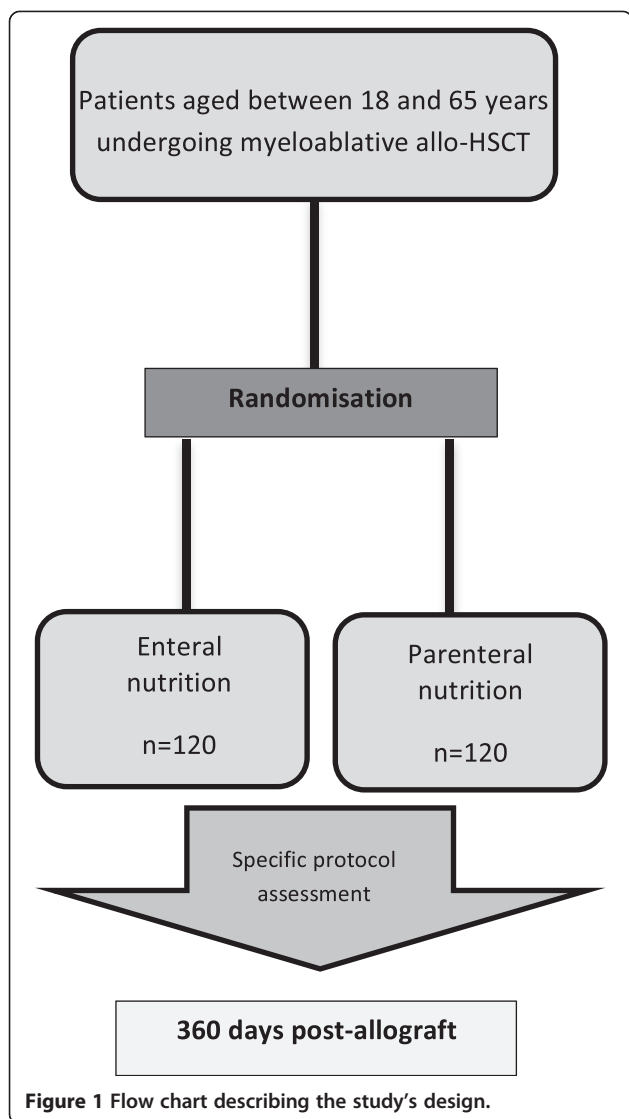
Patients aged between 18 and 65 years undergoing myeloablative allo-HSCT

Randomisation

Enteral nutrition

n=120

Parenteral nutrition

n=120

Specific protocol assessment

360 days post-allograft

Figure 1 Flow chart describing the study's design.